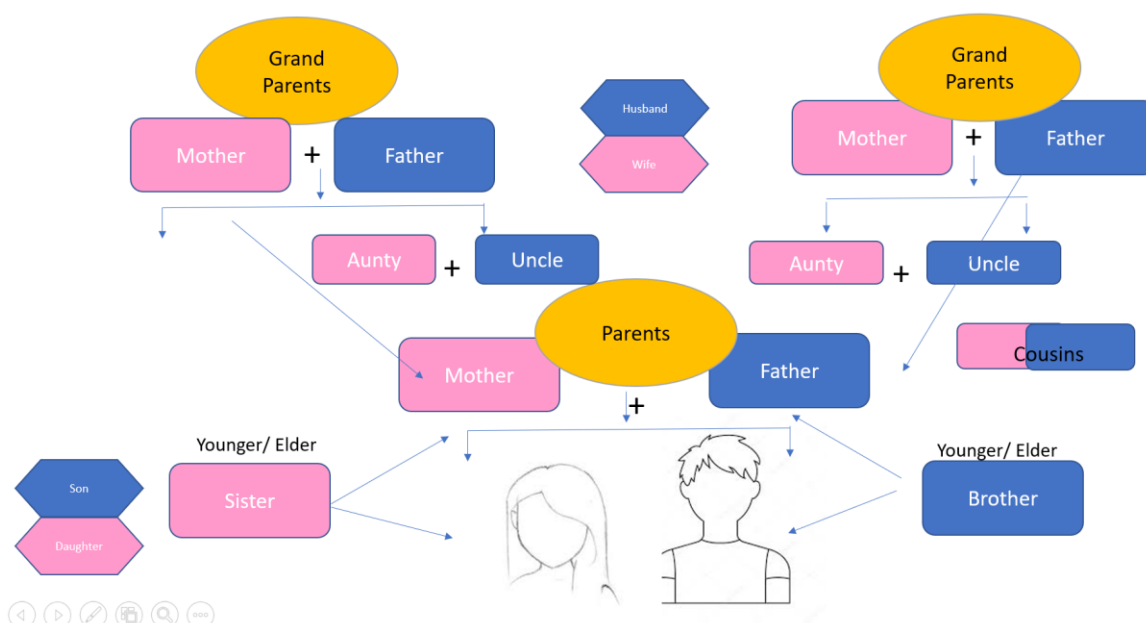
Grand Parents

Mother + Father

Husband

Wife

Grand Parents

Mother + Father

Aunty + Uncle

Aunty + Uncle

Parents

Mother + Father

Cousins

Younger/ Elder

Sister

Younger/ Elder

Brother

Son

Daughter